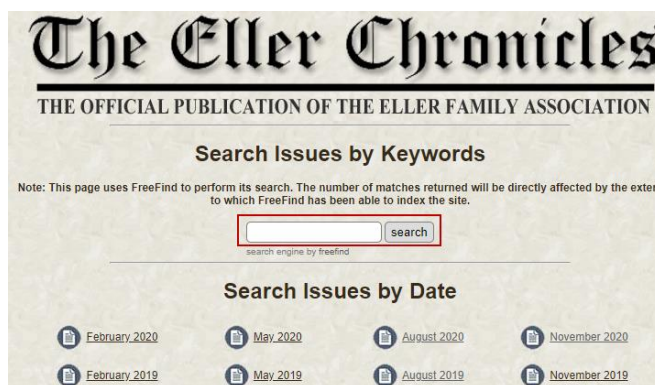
The Eller Chronicles

THE OFFICIAL PUBLICATION OF THE ELLER FAMILY ASSOCIATION

Search Issues by Keywords

Note: This page uses FreeFind to perform its search. The number of matches returned will be directly affected by the exte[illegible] to which FreeFind has been able to index the site.

search

search engine by freefind

Search Issues by Date

| February 2020 | May 2020 | August 2020 | November 2020 |
|---|---|---|---|
| February 2019 | May 2019 | August 2019 | November 2019 |